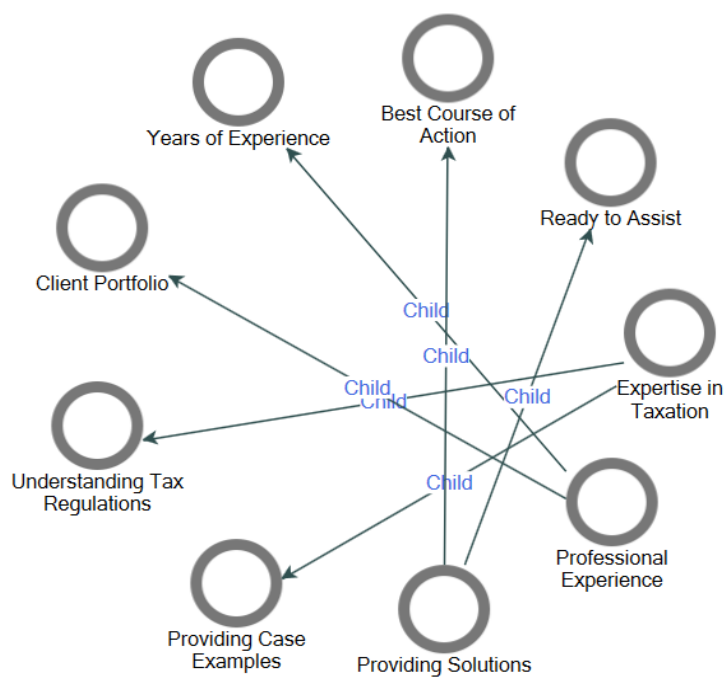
Best Course of Action

Years of Experience

Ready to Assist

Client Portfolio

Child

Child

Child

Child

Child

Expertise in Taxation

Understanding Tax Regulations

Child

Professional Experience

Providing Case Examples

Providing Solutions